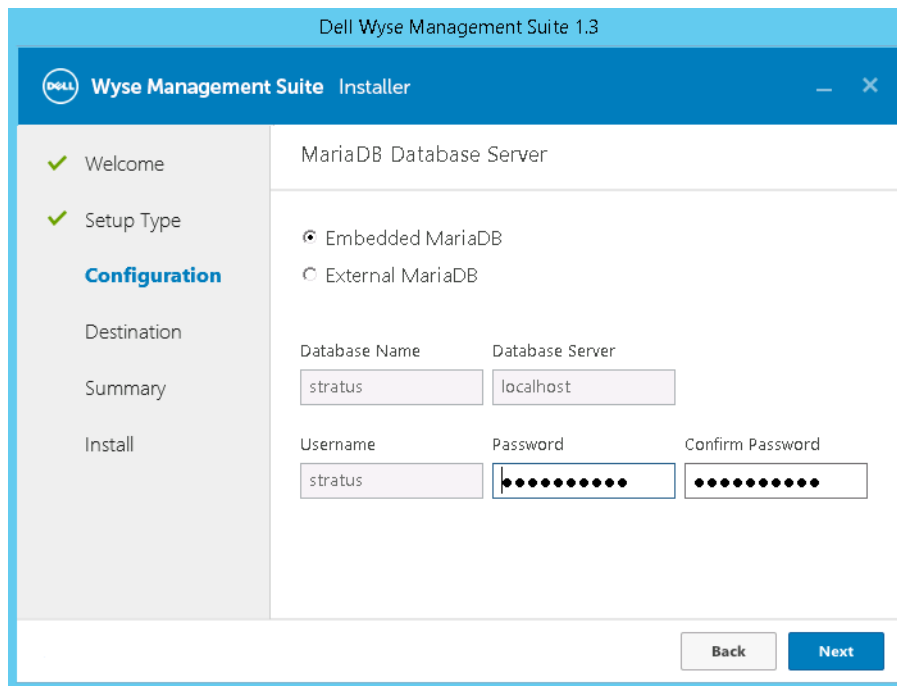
Dell Wyse Management Suite 1.3

DELL Wyse Management Suite Installer

Welcome
Setup Type
Configuration
Destination
Summary
Install

MariaDB Database Server

Embedded MariaDB
External MariaDB

Database Name
stratus
Database Server
localhost

Username
stratus
Password
●●●●●●●●●●●
Confirm Password
●●●●●●●●●●●

Back
Next